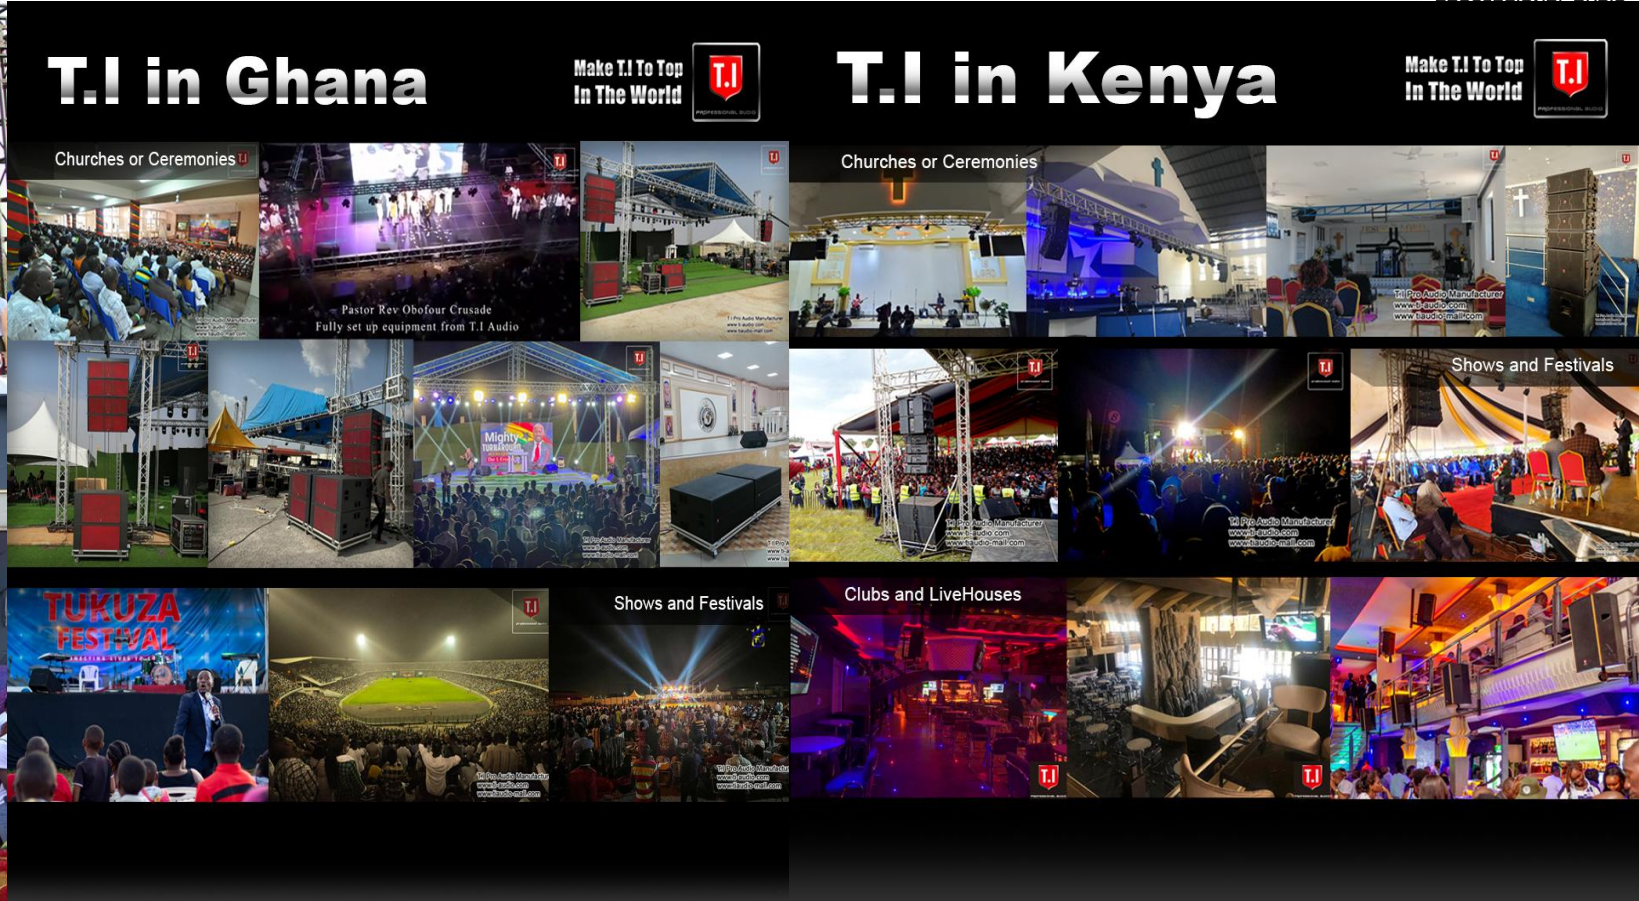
T.I in Ghana

Make T.I To Top In The World

T.I

Churches or Ceremonies

Pastor Rev Obofour Crusade
Fully set up equipment from T.I Audio

Mighty

TUKUZA FESTIVAL

Shows and Festivals

T.I Pro Audio Manufacturer
www.ti-audio.com
www.tiaudio-mall.com

T.I in Kenya

Make T.I To Top In The World

T.I

Churches or Ceremonies

T.I Pro Audio Manufacturer
www.ti-audio.com
www.tiaudio-mall.com

Shows and Festivals

Clubs and LiveHouses